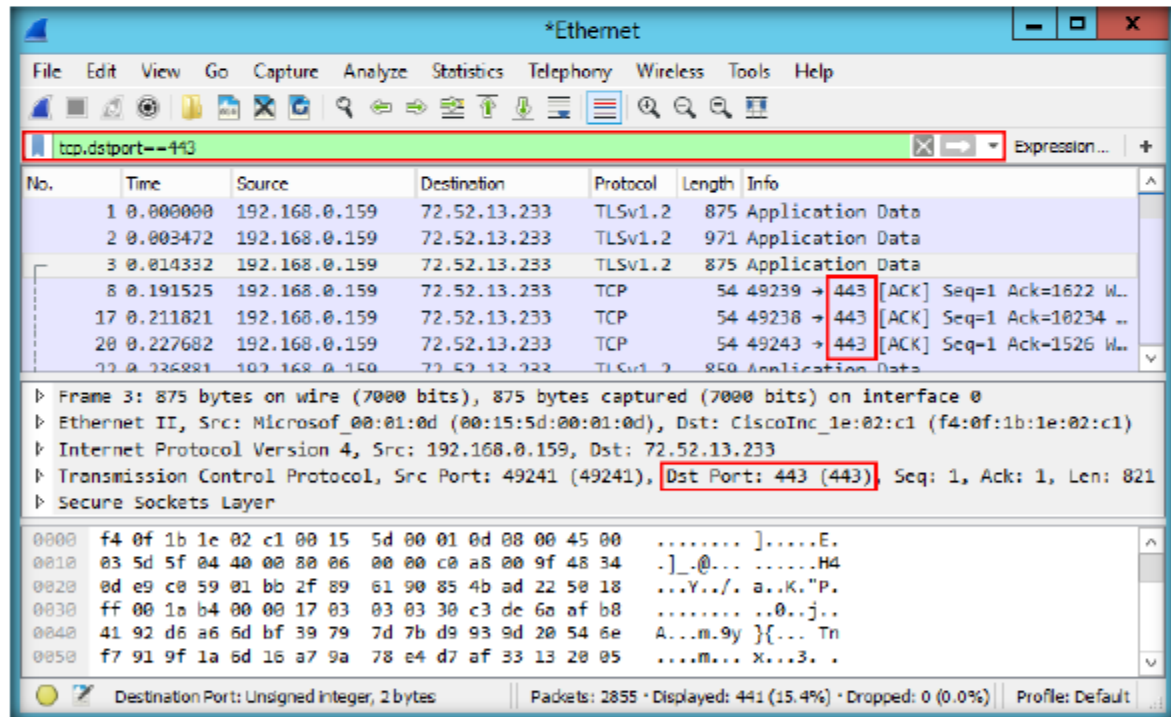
*Ethernet

File Edit View Go Capture Analyze Statistics Telephony Wireless Tools Help

tcp.dstport==443

Expression... +

| No. | Time | Source | Destination | Protocol | Length | Info |
|---|---|---|---|---|---|---|
| 1 | 0.000000 | 192.168.0.159 | 72.52.13.233 | TLSv1.2 | 875 | Application Data |
| 2 | 0.003472 | 192.168.0.159 | 72.52.13.233 | TLSv1.2 | 971 | Application Data |
| 3 | 0.014332 | 192.168.0.159 | 72.52.13.233 | TLSv1.2 | 875 | Application Data |
| 8 | 0.191525 | 192.168.0.159 | 72.52.13.233 | TCP | 54 | 49239 → 443 [ACK] Seq=1 Ack=1622 W... |
| 17 | 0.211821 | 192.168.0.159 | 72.52.13.233 | TCP | 54 | 49238 → 443 [ACK] Seq=1 Ack=10234 ... |
| 20 | 0.227682 | 192.168.0.159 | 72.52.13.233 | TCP | 54 | 49243 → 443 [ACK] Seq=1 Ack=1526 W... |
| 22 | 0.236881 | 192.168.0.159 | 72.52.13.233 | TLSv1.2 | 859 | Application Data |

▷ Frame 3: 875 bytes on wire (7000 bits), 875 bytes captured (7000 bits) on interface 0
▷ Ethernet II, Src: Microsof_00:01:0d (00:15:5d:00:01:0d), Dst: CiscoInc_1e:02:c1 (f4:0f:1b:1e:02:c1)
▷ Internet Protocol Version 4, Src: 192.168.0.159, Dst: 72.52.13.233
▷ Transmission Control Protocol, Src Port: 49241 (49241), Dst Port: 443 (443), Seq: 1, Ack: 1, Len: 821
▷ Secure Sockets Layer

0000 f4 0f 1b 1e 02 c1 00 15 5d 00 01 0d 08 00 45 00 ........ ].....E.
0010 03 5d 5f 04 40 00 80 06 00 00 c0 a8 00 9f 48 34 .]_.@... ......H4
0020 0d e9 c0 59 01 bb 2f 89 61 90 85 4b ad 22 50 18 ...Y../. a..K."P.
0030 ff 00 1a b4 00 00 17 03 03 03 30 c3 de 6a af b8 ........ ..0..j..
0040 41 92 d6 a6 6d bf 39 79 7d 7b d9 93 9d 20 54 6e A...m.9y }{... Tn
0050 f7 91 9f 1a 6d 16 a7 9a 78 e4 d7 af 33 13 20 05 ....m... x...3. .

Destination Port: Unsigned integer, 2 bytes | Packets: 2855 · Displayed: 441 (15.4%) · Dropped: 0 (0.0%) | Profile: Default